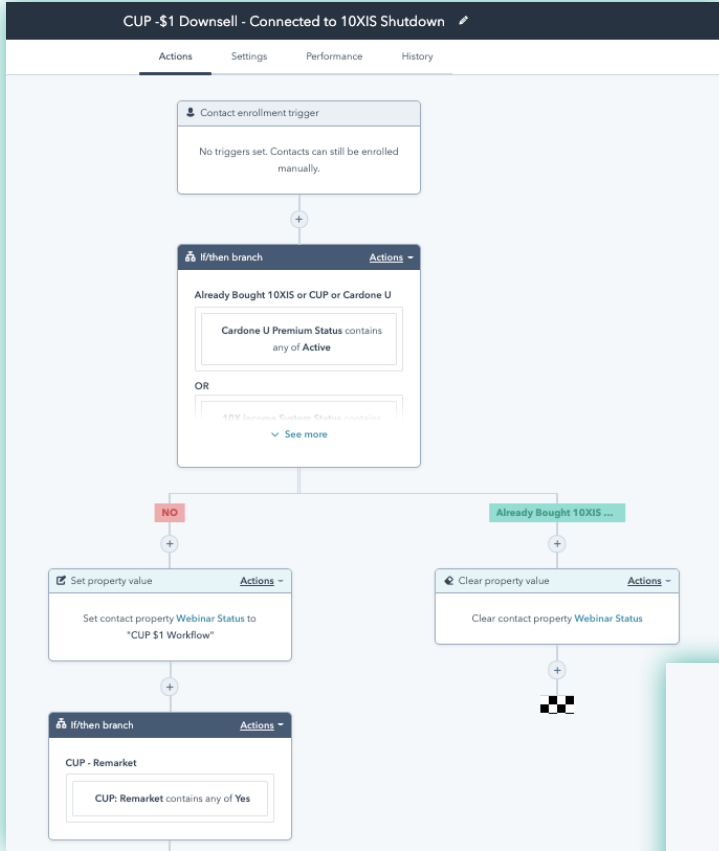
CUP -$1 Downsell - Connected to 10XIS Shutdown

Actions Settings Performance History

Contact enrollment trigger

No triggers set. Contacts can still be enrolled manually.

+

If/then branch Actions

Already Bought 10XIS or CUP or Cardone U

Cardone U Premium Status contains any of Active

OR

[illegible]

See more

NO

Already Bought 10XIS ...

+

+

Set property value Actions

Set contact property Webinar Status to "CUP $1 Workflow"

Clear property value Actions

Clear contact property Webinar Status

+

+

If/then branch Actions

CUP - Remarket

CUP: Remarket contains any of Yes